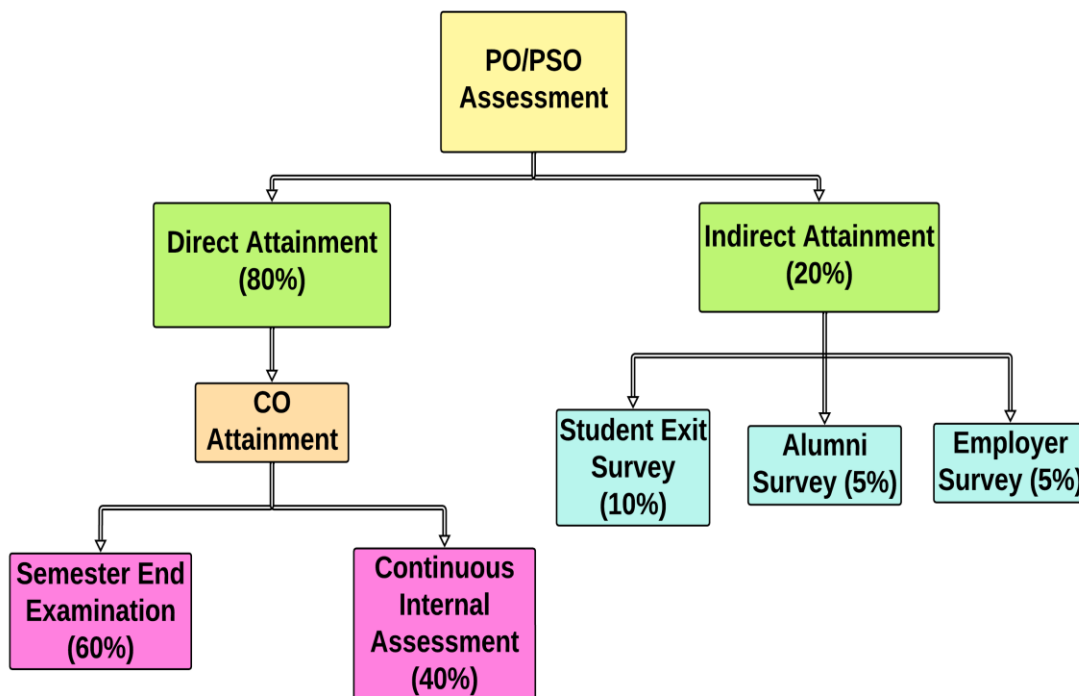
PO/PSO Assessment

Direct Attainment (80%)

Indirect Attainment (20%)

CO Attainment

Student Exit Survey (10%)

Alumni Survey (5%)

Employer Survey (5%)

Semester End Examination (60%)

Continuous Internal Assessment (40%)